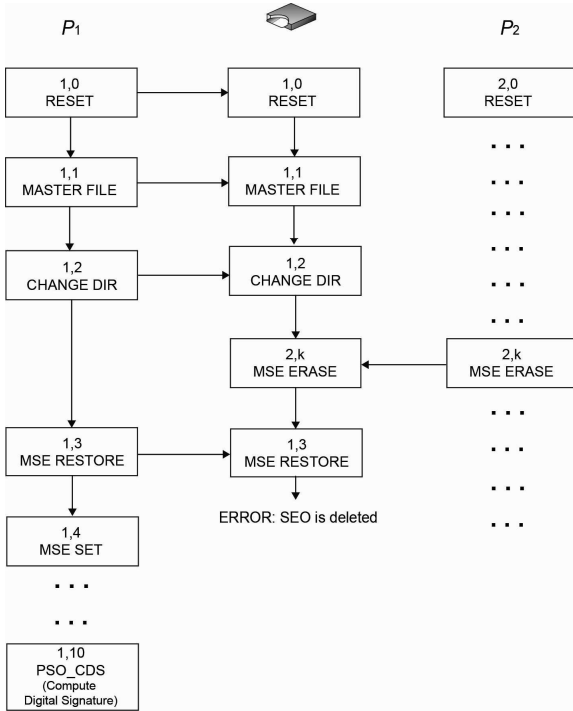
$P_1$

$P_2$

1,0
RESET

1,0
RESET

2,0
RESET

1,1
MASTER FILE

1,1
MASTER FILE

...

...

...

...

...

...

1,2
CHANGE DIR

1,2
CHANGE DIR

2,k
MSE ERASE

2,k
MSE ERASE

...

...

...

...

1,3
MSE RESTORE

1,3
MSE RESTORE

ERROR: SEO is deleted

1,4
MSE SET

...

...

1,10
PSO_CDS
(Compute Digital Signature)